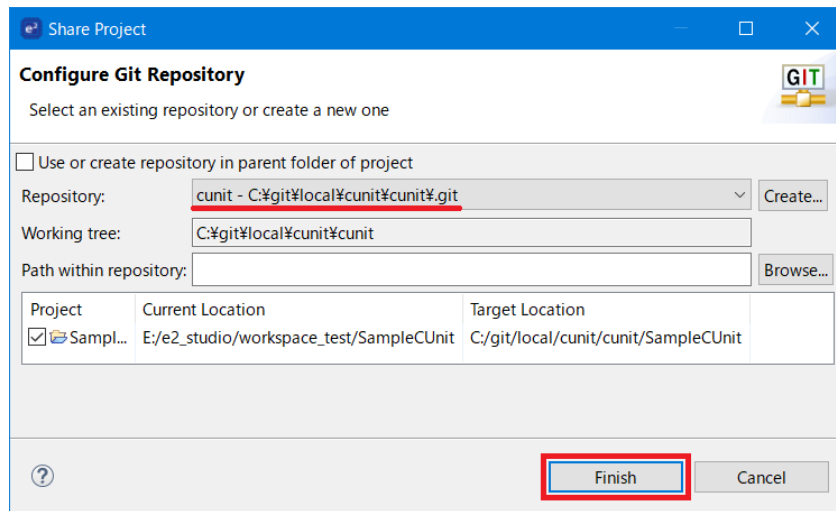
Share Project

Configure Git Repository

Select an existing repository or create a new one

GIT

Use or create repository in parent folder of project

Repository: cunit - C:¥git¥local¥cunit¥cunit¥.git Create...

Working tree: C:¥git¥local¥cunit¥cunit

Path within repository: Browse...

| Project | Current Location | Target Location |
|---|---|---|
| Sampl... | E:/e2_studio/workspace_test/SampleCUnit | C:/git/local/cunit/cunit/SampleCUnit |

?

Finish Cancel